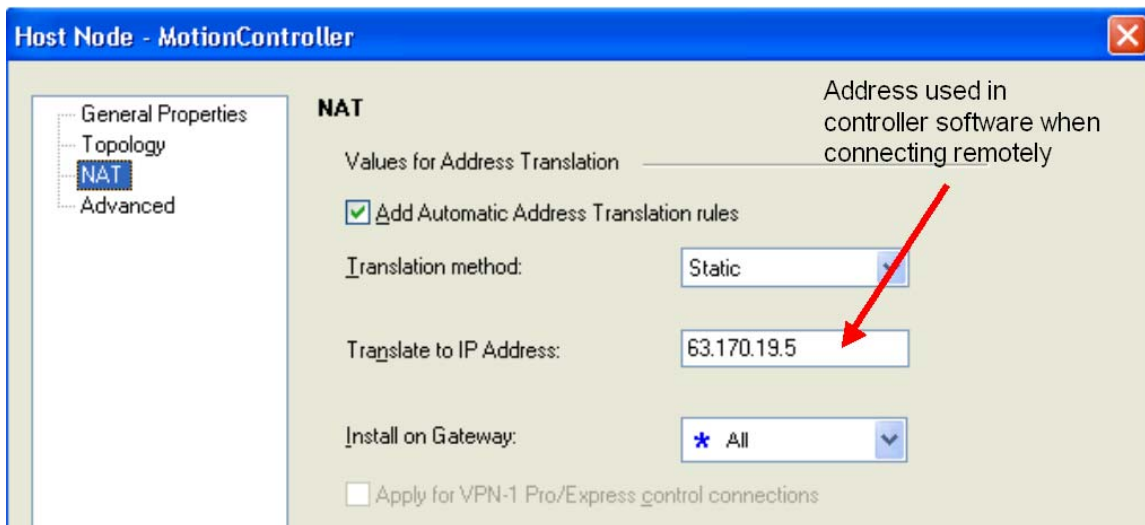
Host Node - MotionController

General Properties
Topology
NAT
Advanced

NAT

Address used in controller software when connecting remotely

Values for Address Translation

Add Automatic Address Translation rules

Translation method: Static

Translate to IP Address: 63.170.19.5

Install on Gateway: * All

Apply for VPN-1 Pro/Express control connections